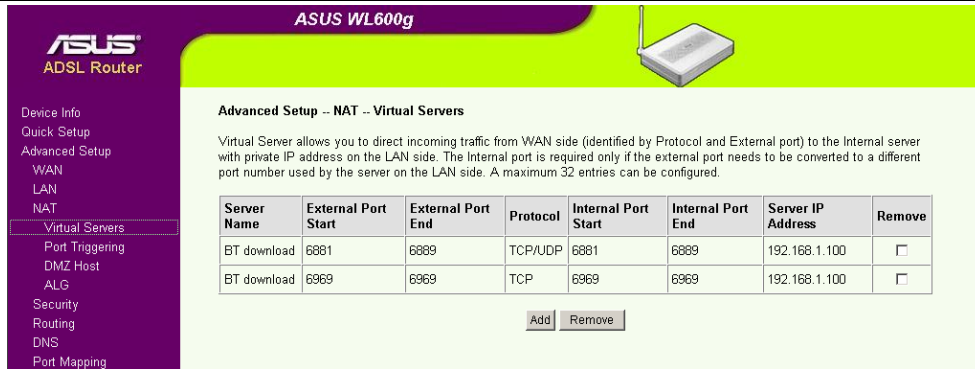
ASUS WL600g

ASUS
ADSL Router

Device Info
Quick Setup
Advanced Setup
WAN
LAN
NAT
Virtual Servers
Port Triggering
DMZ Host
ALG
Security
Routing
DNS
Port Mapping

Advanced Setup -- NAT -- Virtual Servers

Virtual Server allows you to direct incoming traffic from WAN side (identified by Protocol and External port) to the Internal server with private IP address on the LAN side. The Internal port is required only if the external port needs to be converted to a different port number used by the server on the LAN side. A maximum 32 entries can be configured.

| Server Name | External Port Start | External Port End | Protocol | Internal Port Start | Internal Port End | Server IP Address | Remove |
|---|---|---|---|---|---|---|---|
| BT download | 6881 | 6889 | TCP/UDP | 6881 | 6889 | 192.168.1.100 | ☐ |
| BT download | 6969 | 6969 | TCP | 6969 | 6969 | 192.168.1.100 | ☐ |

Add Remove